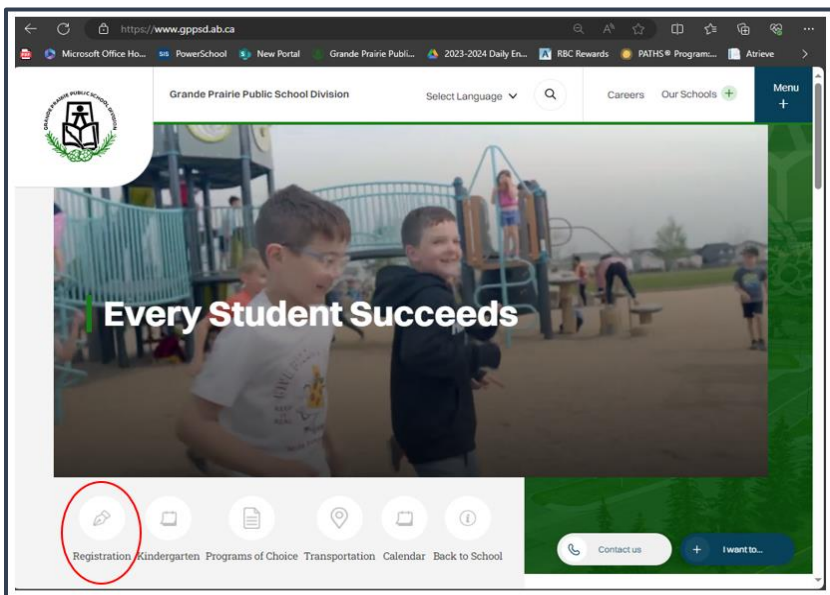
https://www.gppsd.ab.ca

Microsoft Office Ho... PowerSchool New Portal Grande Prairie Publi... 2023-2024 Daily En... RBC Rewards PATHS® Program:... Atrieve

GRANDE PRAIRIE PUBLIC SCHOOL DIVISION

Grande Prairie Public School Division

Select Language

Careers Our Schools

Menu

Every Student Succeeds

Registration Kindergarten Programs of Choice Transportation Calendar Back to School

Contact us

I want to...